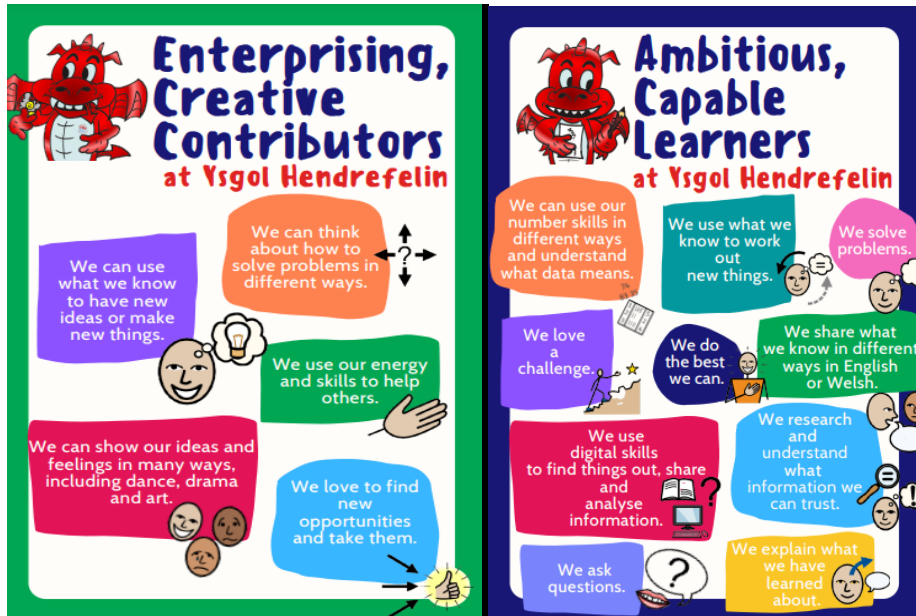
Enterprising, Creative Contributors
at Ysgol Hendrefelin

We can think about how to solve problems in different ways.

We can use what we know to have new ideas or make new things.

We use our energy and skills to help others.

We can show our ideas and feelings in many ways, including dance, drama and art.

We love to find new opportunities and take them.

Ambitious, Capable Learners
at Ysgol Hendrefelin

We can use our number skills in different ways and understand what data means.

We use what we know to work out new things.

We solve problems.

We love a challenge.

We do the best we can.

We share what we know in different ways in English or Welsh.

We use digital skills to find things out, share and analyse information.

We research and understand what information we can trust.

We ask questions.

We explain what we have learned about.